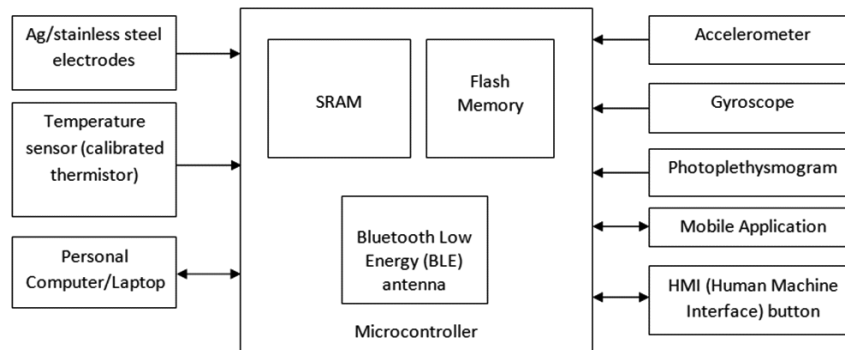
Ag/stainless steel electrodes

Temperature sensor (calibrated thermistor)

Personal Computer/Laptop

SRAM

Flash Memory

Bluetooth Low Energy (BLE) antenna

Microcontroller

Accelerometer

Gyroscope

Photoplethysmogram

Mobile Application

HMI (Human Machine Interface) button